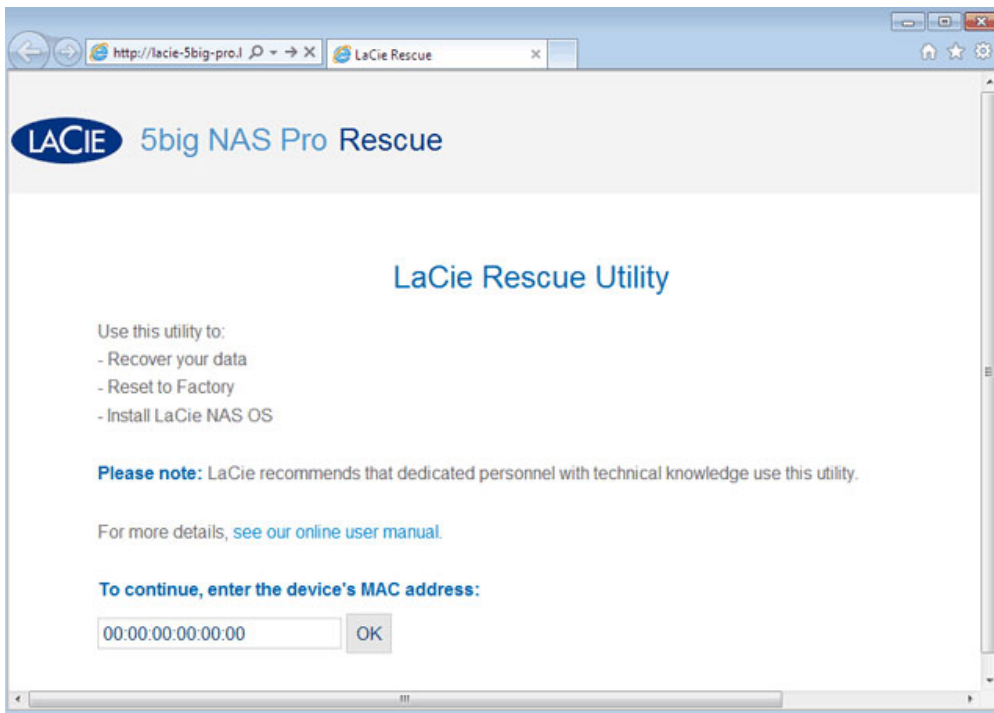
http://lacie-5big-pro.l
LaCie Rescue

LACIE 5big NAS Pro Rescue

LaCie Rescue Utility

Use this utility to:
- Recover your data
- Reset to Factory
- Install LaCie NAS OS

Please note: LaCie recommends that dedicated personnel with technical knowledge use this utility.

For more details, see our online user manual.

To continue, enter the device's MAC address:

00:00:00:00:00:00 OK